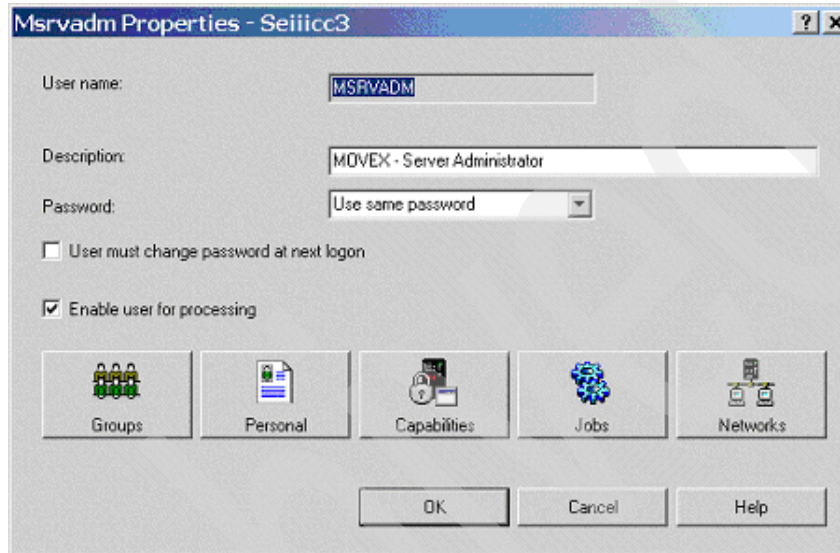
Msrvadm Properties - Seiiicc3

? X

User name: MSRVADM

Description: MOVEX - Server Administrator

Password: Use same password

User must change password at next logon

Enable user for processing

Groups

Personal

Capabilities

Jobs

Networks

OK

Cancel

Help